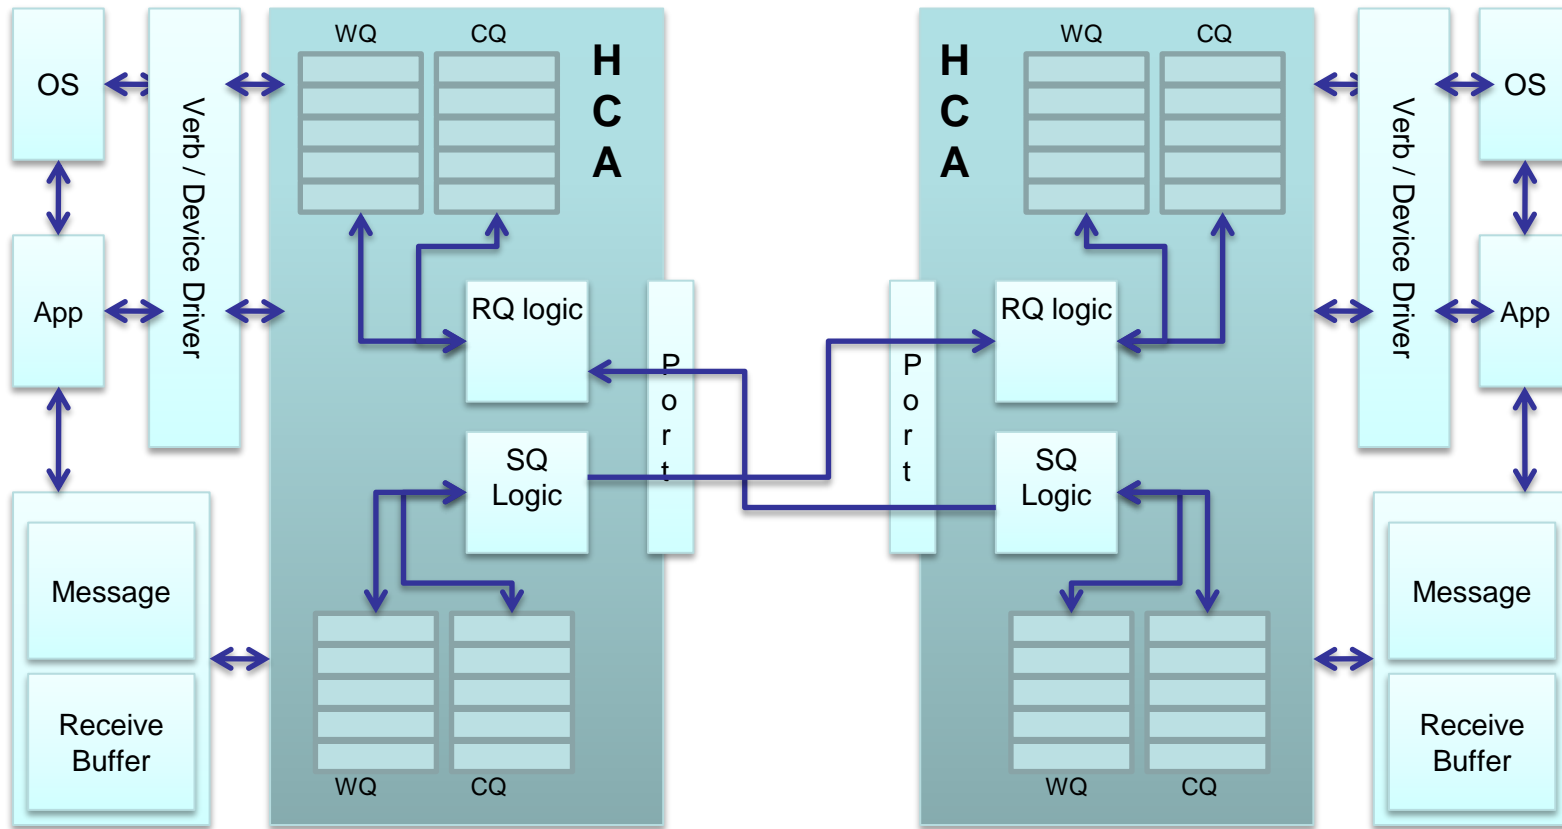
OS

App

Verb / Device Driver

WQ

CQ

HCA

RQ logic

SQ Logic

Port

Message

Receive Buffer

WQ

CQ

WQ

CQ

HCA

Port

RQ logic

SQ Logic

Verb / Device Driver

OS

App

Message

Receive Buffer

WQ

CQ